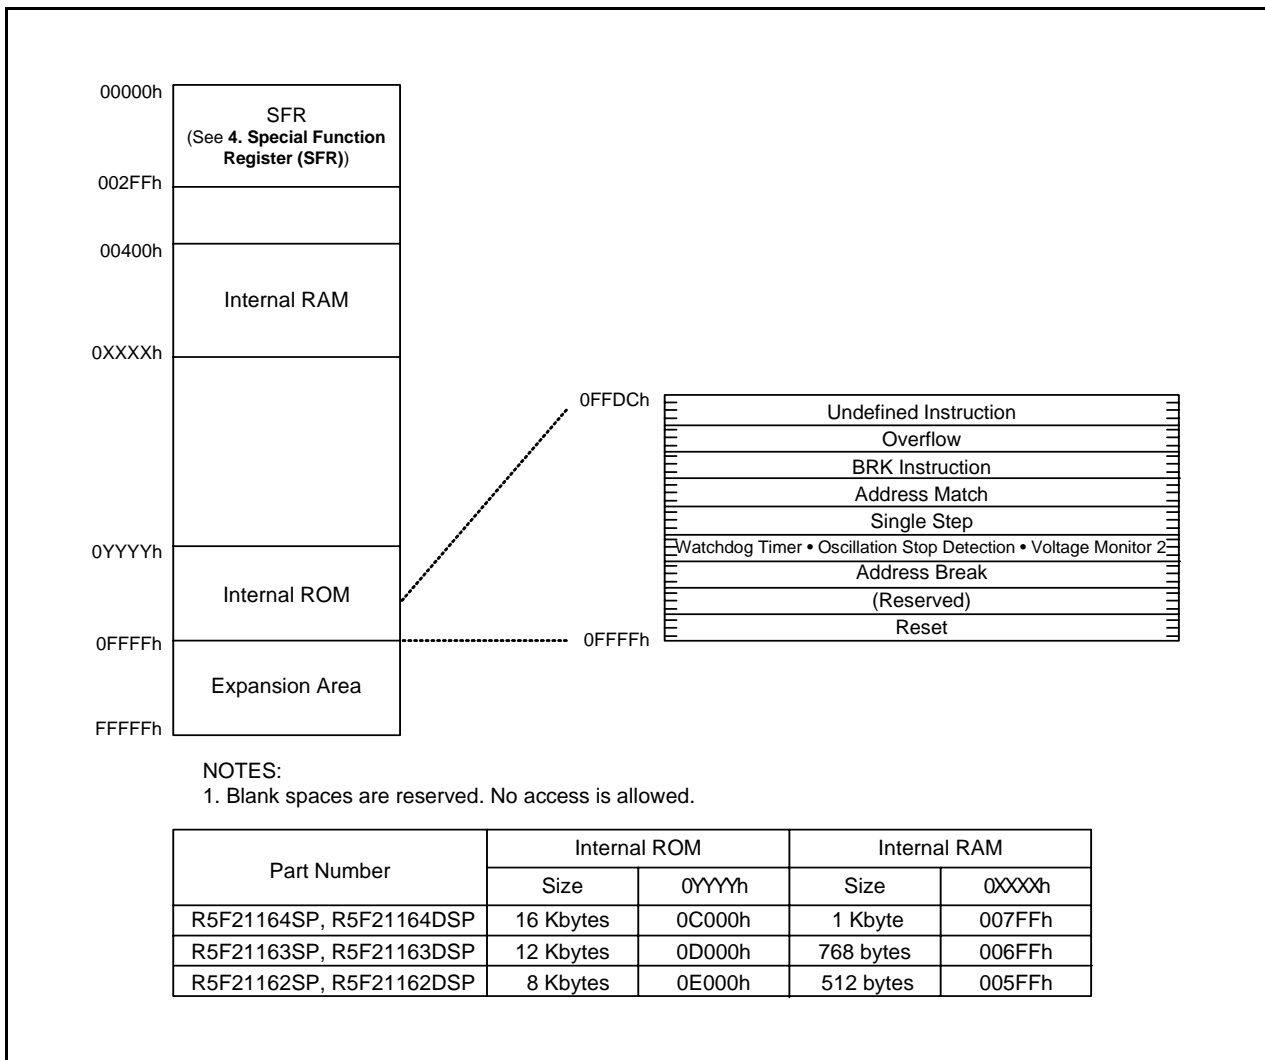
00000h
SFR
(See **4. Special Function Register (SFR)**)
002FFh
00400h
Internal RAM
0XXXXh
0YYYYh
Internal ROM
0FFFFh
Expansion Area
FFFFFh

0FFDCh
Undefined Instruction
Overflow
BRK Instruction
Address Match
Single Step
Watchdog Timer • Oscillation Stop Detection • Voltage Monitor 2
Address Break
(Reserved)
Reset
0FFFFh

NOTES:
1. Blank spaces are reserved. No access is allowed.

<table>
<tr><th rowspan="2">Part Number</th><th colspan="2">Internal ROM</th><th colspan="2">Internal RAM</th></tr>
<tr><th>Size</th><th>0YYYYh</th><th>Size</th><th>0XXXXh</th></tr>
<tr><td>R5F21164SP, R5F21164DSP</td><td>16 Kbytes</td><td>0C000h</td><td>1 Kbyte</td><td>007FFh</td></tr>
<tr><td>R5F21163SP, R5F21163DSP</td><td>12 Kbytes</td><td>0D000h</td><td>768 bytes</td><td>006FFh</td></tr>
<tr><td>R5F21162SP, R5F21162DSP</td><td>8 Kbytes</td><td>0E000h</td><td>512 bytes</td><td>005FFh</td></tr>
</table>